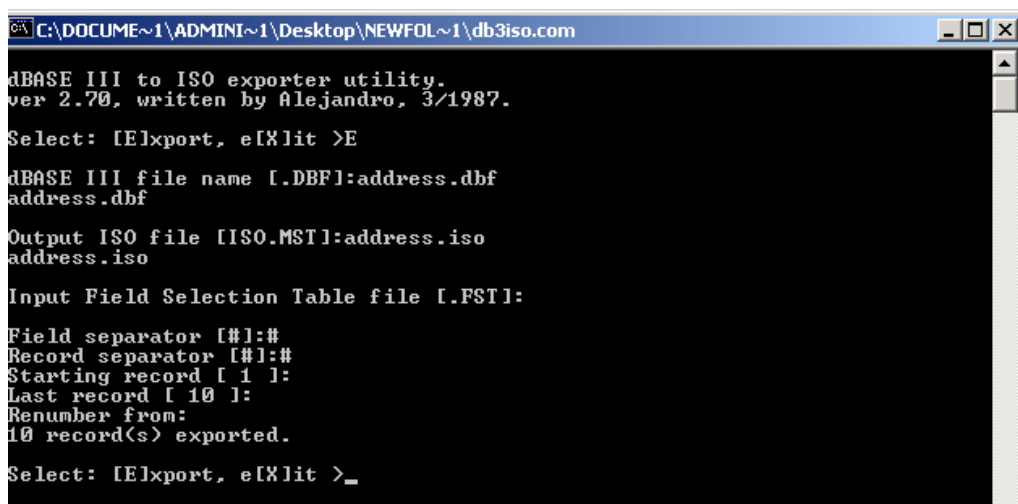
C:\DOCUME~1\ADMINI~1\Desktop\NEWFOL~1\db3iso.com

dBASE III to ISO exporter utility.
ver 2.70, written by Alejandro, 3/1987.

Select: [E]xport, e[X]it >E

dBASE III file name [.DBF]:address.dbf
address.dbf

Output ISO file [ISO.MST]:address.iso
address.iso

Input Field Selection Table file [.FST]:

Field separator [#]:#
Record separator [#]:#
Starting record [ 1 ]:
Last record [ 10 ]:
Renumber from:
10 record(s) exported.

Select: [E]xport, e[X]it >_